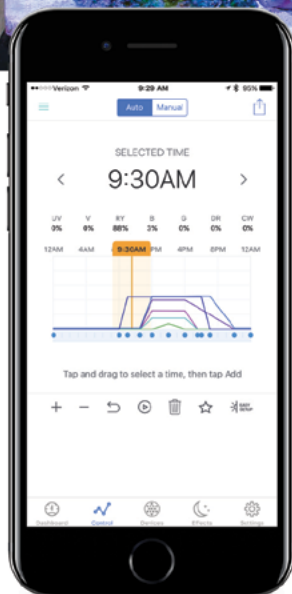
•••oo Verizon 9:29 AM 95%

Auto Manual

SELECTED TIME

<

9:30AM

>

| UV | V | RY | B | G | DR | CW |
|---|---|---|---|---|---|---|
| 0% | 0% | 88% | 3% | 0% | 0% | 0% |

12AM 4AM 9:30AM 4PM 8PM 12AM

Tap and drag to select a time, then tap Add

+ − EASY SETUP

Dashboard Control Devices Effects Settings